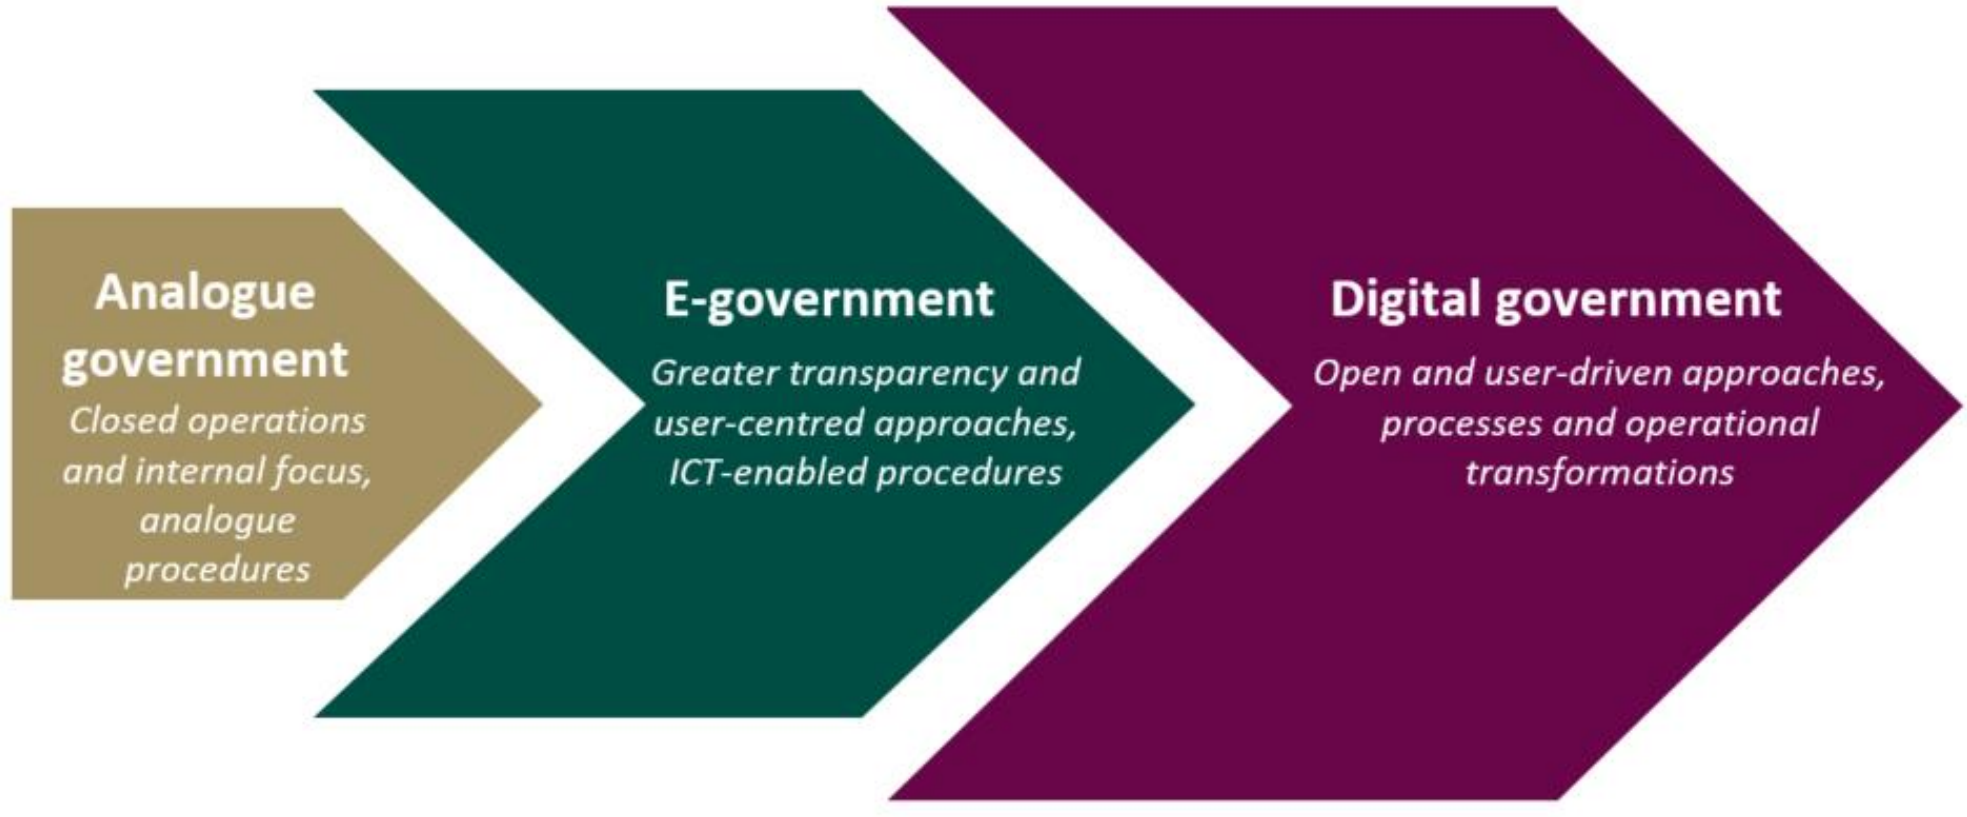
Analogue government

Closed operations and internal focus, analogue procedures

E-government

Greater transparency and user-centred approaches, ICT-enabled procedures

Digital government

Open and user-driven approaches, processes and operational transformations